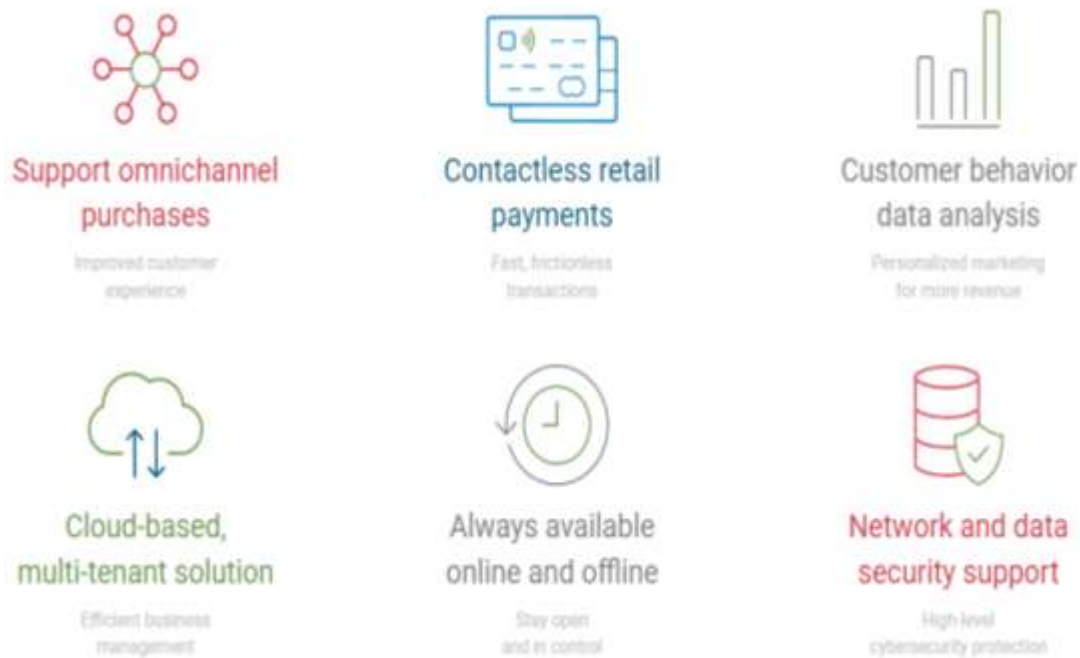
Support omnichannel purchases

Improved customer experience

Contactless retail payments

Fast, frictionless transactions

Customer behavior data analysis

Personalized marketing for more revenue

Cloud-based, multi-tenant solution

Efficient business management

Always available online and offline

Stay open and in control

Network and data security support

High-level cybersecurity protection